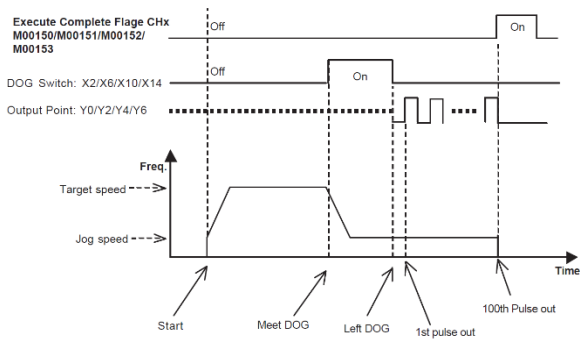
Execute Complete Flage CHx M00150/M00151/M00152/ M00153

Off

On

DOG Switch: X2/X6/X10/X14

Off

On

Output Point: Y0/Y2/Y4/Y6

Freq.

Target speed

Jog speed

Time

Start

Meet DOG

Left DOG

1st pulse out

100th Pulse out